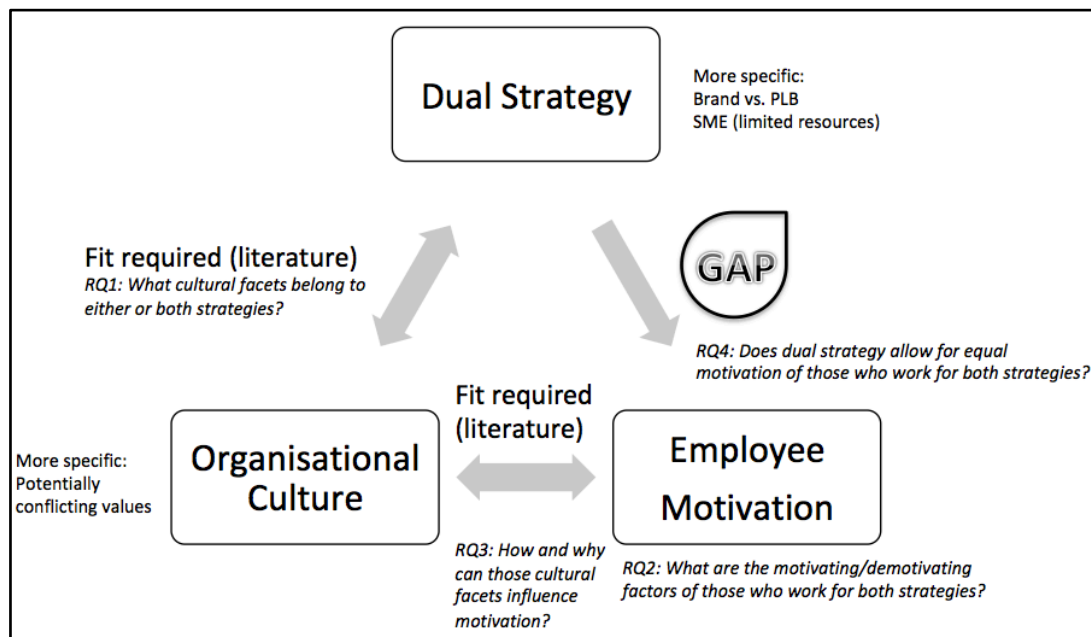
Dual Strategy

More specific:
Brand vs. PLB
SME (limited resources)

Fit required (literature)
RQ1: What cultural facets belong to either or both strategies?

GAP

RQ4: Does dual strategy allow for equal motivation of those who work for both strategies?

Fit required (literature)

More specific:
Potentially conflicting values

Organisational Culture

Employee Motivation

RQ3: How and why can those cultural facets influence motivation?

RQ2: What are the motivating/demotivating factors of those who work for both strategies?